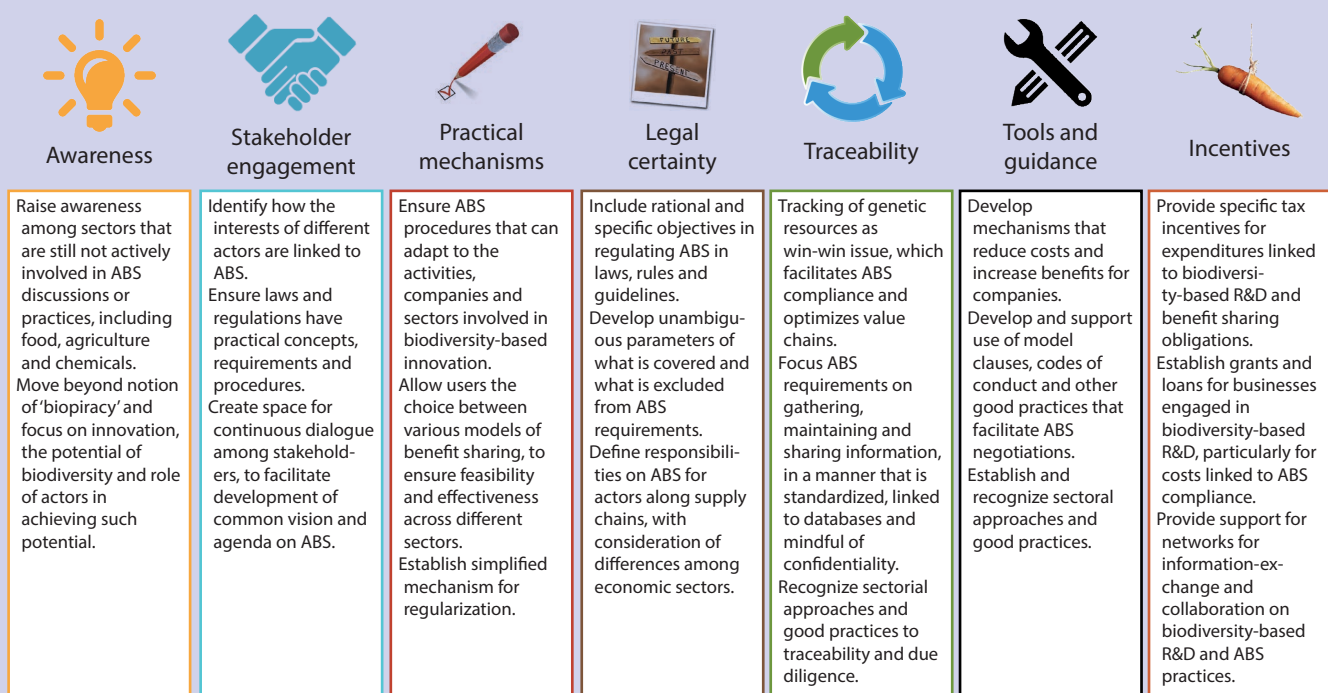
Awareness

Stakeholder engagement

Practical mechanisms

Legal certainty

Traceability

Tools and guidance

Incentives

Raise awareness among sectors that are still not actively involved in ABS discussions or practices, including food, agriculture and chemicals.
Move beyond notion of 'biopiracy' and focus on innovation, the potential of biodiversity and role of actors in achieving such potential.

Identify how the interests of different actors are linked to ABS.
Ensure laws and regulations have practical concepts, requirements and procedures.
Create space for continuous dialogue among stakeholders, to facilitate development of common vision and agenda on ABS.

Ensure ABS procedures that can adapt to the activities, companies and sectors involved in biodiversity-based innovation.
Allow users the choice between various models of benefit sharing, to ensure feasibility and effectiveness across different sectors.
Establish simplified mechanism for regularization.

Include rational and specific objectives in regulating ABS in laws, rules and guidelines.
Develop unambiguous parameters of what is covered and what is excluded from ABS requirements.
Define responsibilities on ABS for actors along supply chains, with consideration of differences among economic sectors.

Tracking of genetic resources as win-win issue, which facilitates ABS compliance and optimizes value chains.
Focus ABS requirements on gathering, maintaining and sharing information, in a manner that is standardized, linked to databases and mindful of confidentiality.
Recognize sectorial approaches and good practices to traceability and due diligence.

Develop mechanisms that reduce costs and increase benefits for companies.
Develop and support use of model clauses, codes of conduct and other good practices that facilitate ABS negotiations.
Establish and recognize sectoral approaches and good practices.

Provide specific tax incentives for expenditures linked to biodiversity-based R&D and benefit sharing obligations.
Establish grants and loans for businesses engaged in biodiversity-based R&D, particularly for costs linked to ABS compliance.
Provide support for networks for information-exchange and collaboration on biodiversity-based R&D and ABS practices.